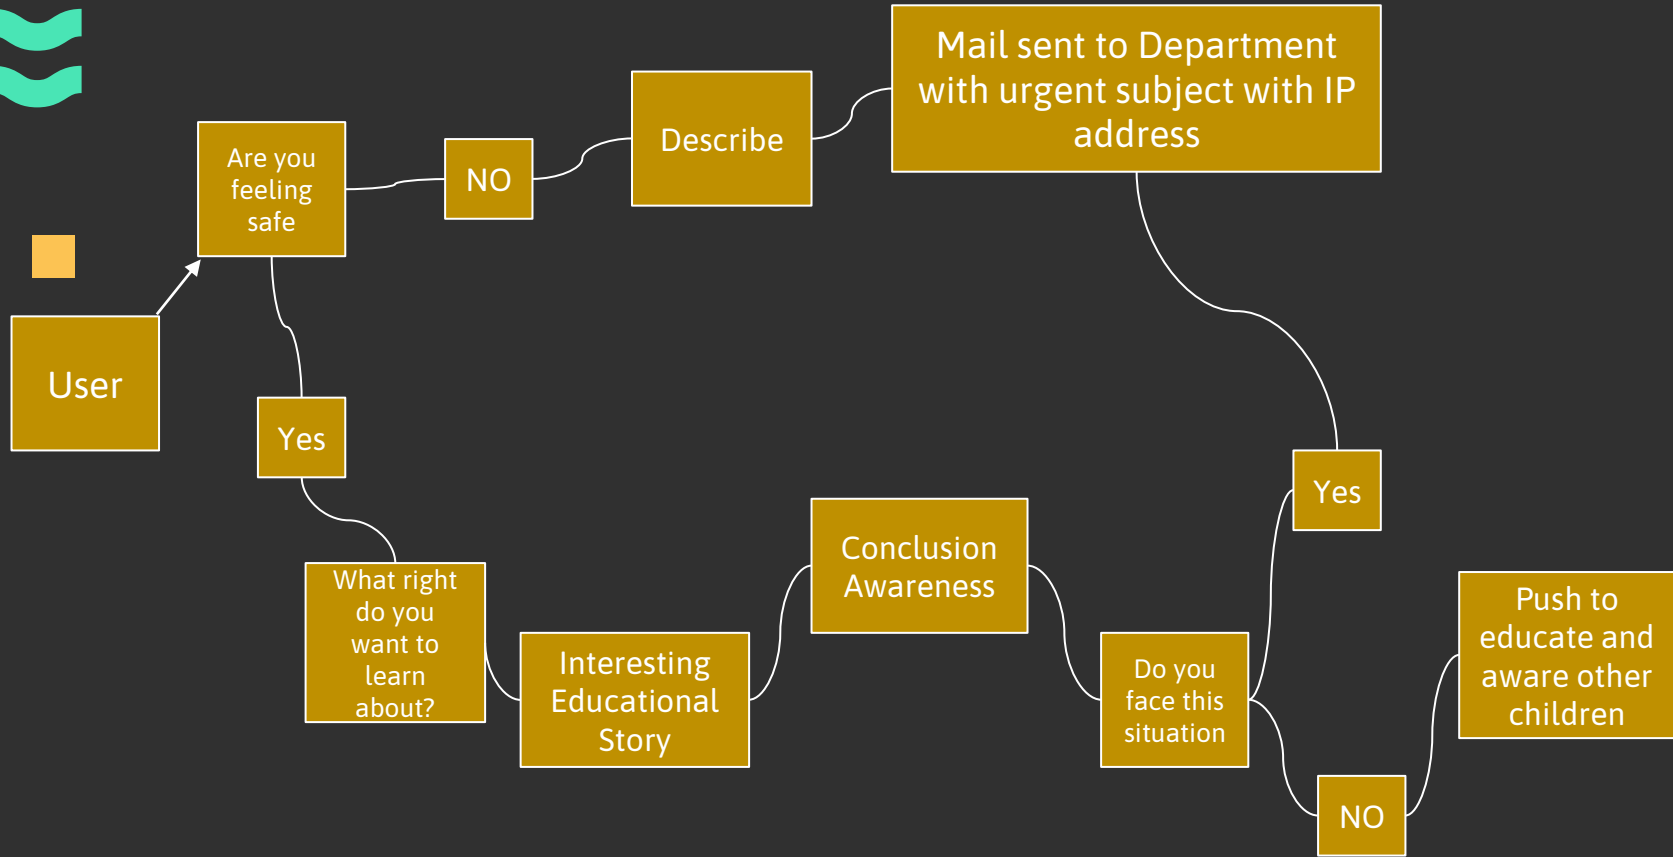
User

Are you feeling safe

NO

Describe

Mail sent to Department with urgent subject with IP address

Yes

What right do you want to learn about?

Interesting Educational Story

Conclusion Awareness

Do you face this situation

Yes

NO

Push to educate and aware other children